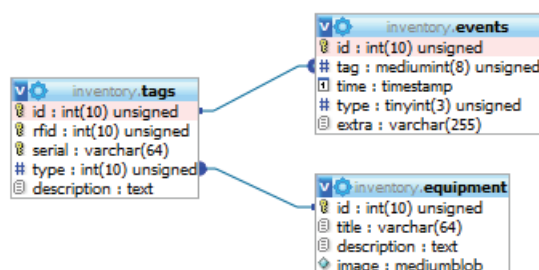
inventory.events
id : int(10) unsigned
# tag : mediumint(8) unsigned
time : timestamp
# type : tinyint(3) unsigned
extra : varchar(255)

inventory.tags
id : int(10) unsigned
rfid : int(10) unsigned
serial : varchar(64)
# type : int(10) unsigned
description : text

inventory.equipment
id : int(10) unsigned
title : varchar(64)
description : text
image : mediumblob